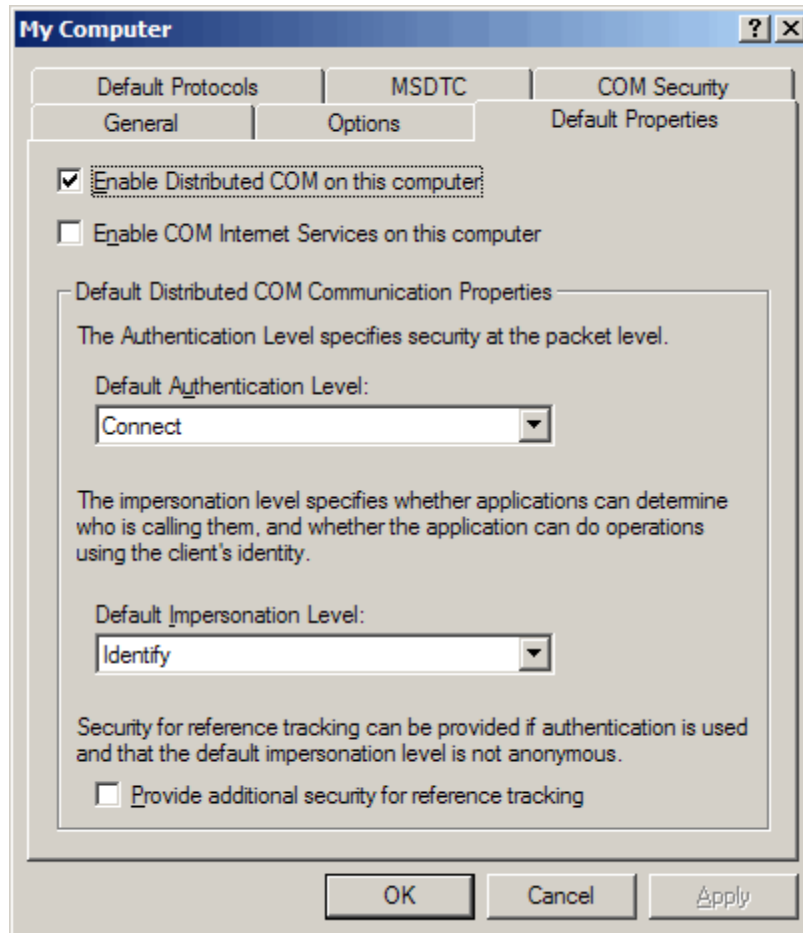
My Computer

?

Default Protocols
MSDTC
COM Security
General
Options
Default Properties

Enable Distributed COM on this computer

Enable COM Internet Services on this computer

Default Distributed COM Communication Properties

The Authentication Level specifies security at the packet level.

Default Authentication Level:

Connect

The impersonation level specifies whether applications can determine who is calling them, and whether the application can do operations using the client's identity.

Default Impersonation Level:

Identify

Security for reference tracking can be provided if authentication is used and that the default impersonation level is not anonymous.

Provide additional security for reference tracking

OK
Cancel
Apply